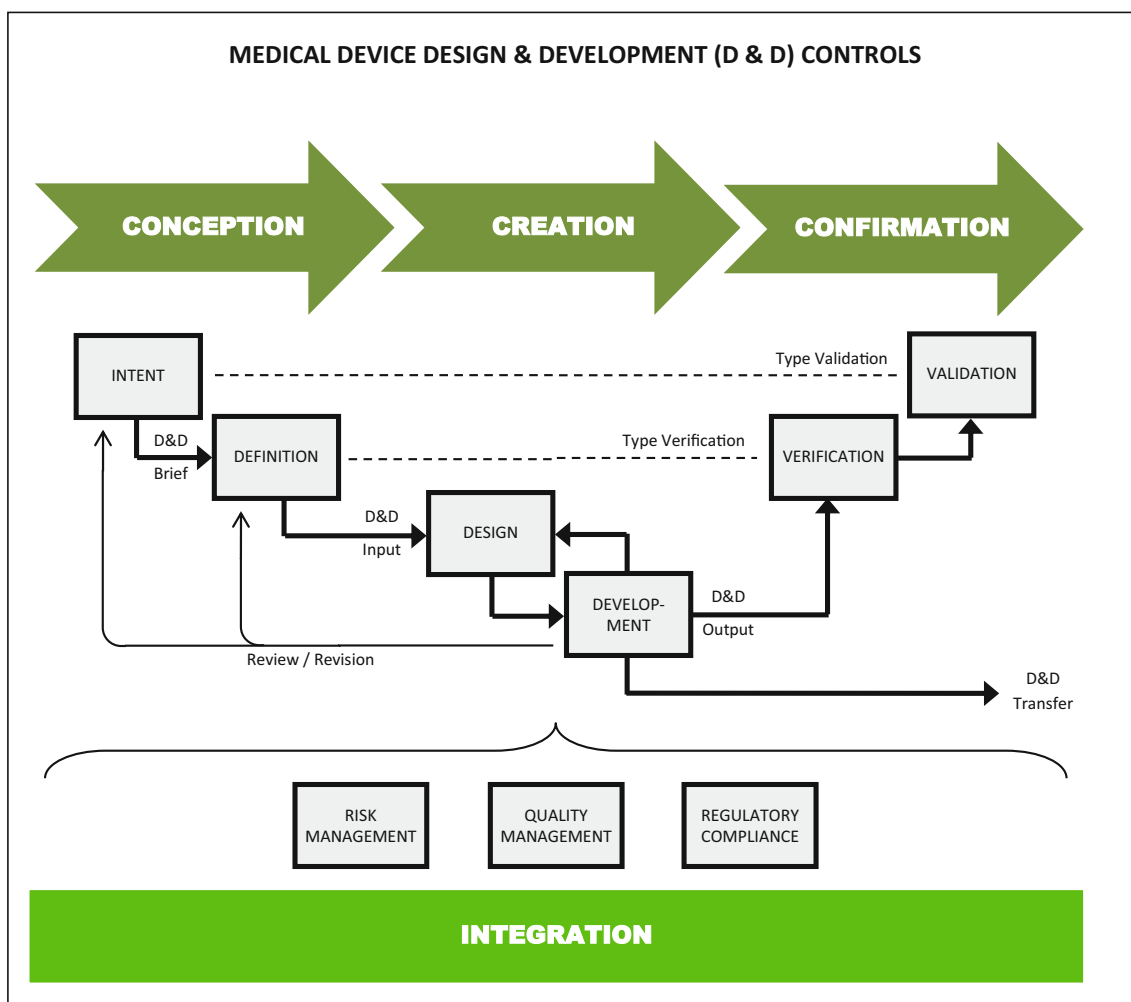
MEDICAL DEVICE DESIGN & DEVELOPMENT (D & D) CONTROLS

CONCEPTION

CREATION

CONFIRMATION

INTENT

Type Validation

VALIDATION

D&D Brief

DEFINITION

Type Verification

VERIFICATION

D&D Input

DESIGN

DEVELOP-MENT

D&D Output

Review / Revision

D&D Transfer

RISK MANAGEMENT

QUALITY MANAGEMENT

REGULATORY COMPLIANCE

INTEGRATION